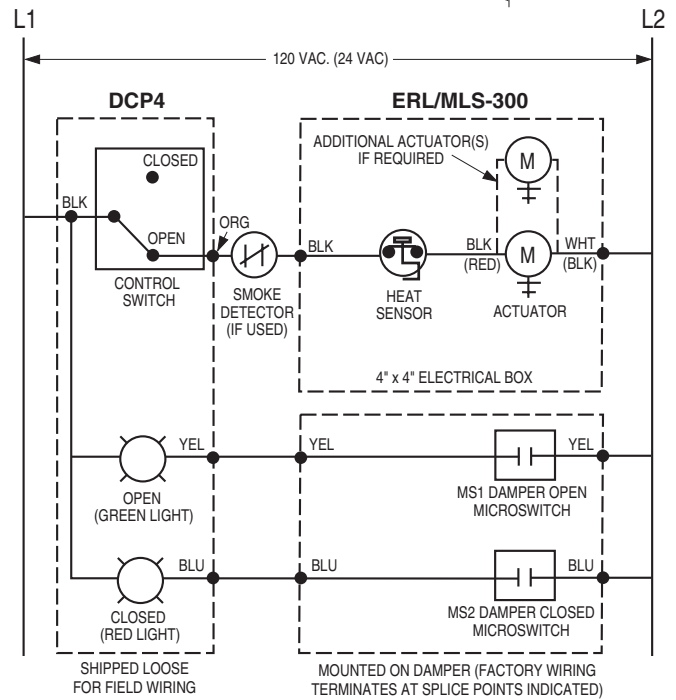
L1

L2

120 VAC. (24 VAC)

DCP4

ERL/MLS-300

ADDITIONAL ACTUATOR(S) IF REQUIRED

M

CLOSED

BLK

OPEN

ORG

BLK

BLK (RED)

M

WHT (BLK)

CONTROL SWITCH

SMOKE DETECTOR (IF USED)

HEAT SENSOR

ACTUATOR

4" x 4" ELECTRICAL BOX

YEL

YEL

YEL

OPEN (GREEN LIGHT)

MS1 DAMPER OPEN MICROSWITCH

BLU

BLU

BLU

CLOSED (RED LIGHT)

MS2 DAMPER CLOSED MICROSWITCH

SHIPPED LOOSE FOR FIELD WIRING

MOUNTED ON DAMPER (FACTORY WIRING TERMINATES AT SPLICE POINTS INDICATED)